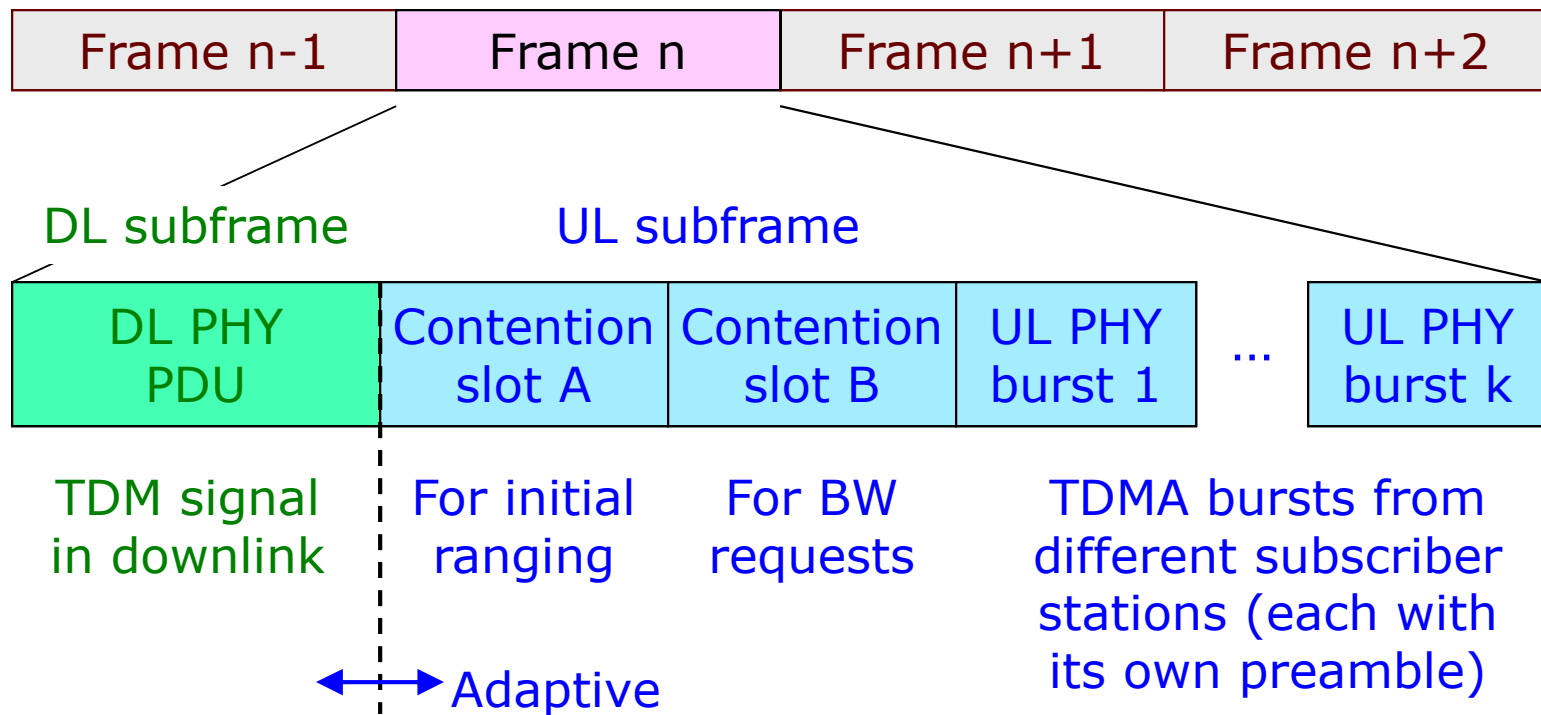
| Frame n-1 | Frame n | Frame n+1 | Frame n+2 |
|---|---|---|---|

DL subframe

UL subframe

| DL PHY PDU | Contention slot A | Contention slot B | UL PHY burst 1 | ... | UL PHY burst k |
|---|---|---|---|---|---|

TDM signal in downlink

For initial ranging

For BW requests

TDMA bursts from different subscriber stations (each with its own preamble)

Adaptive